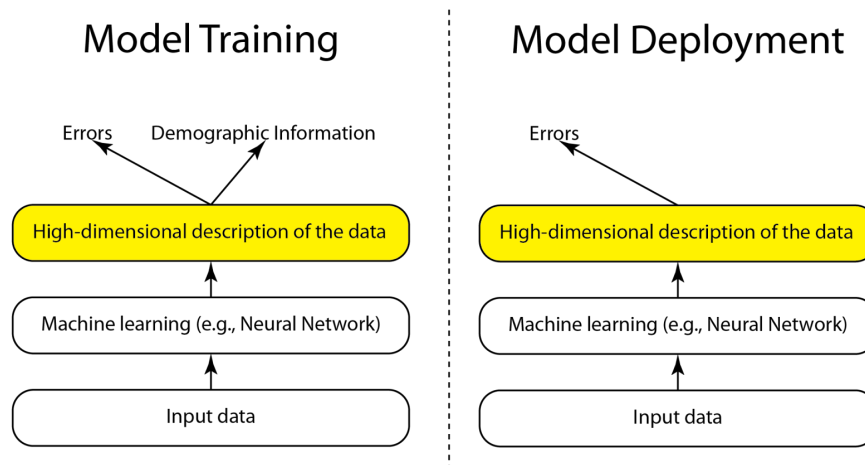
Model Training

Errors

Demographic Information

High-dimensional description of the data

Machine learning (e.g., Neural Network)

Input data

Model Deployment

Errors

High-dimensional description of the data

Machine learning (e.g., Neural Network)

Input data